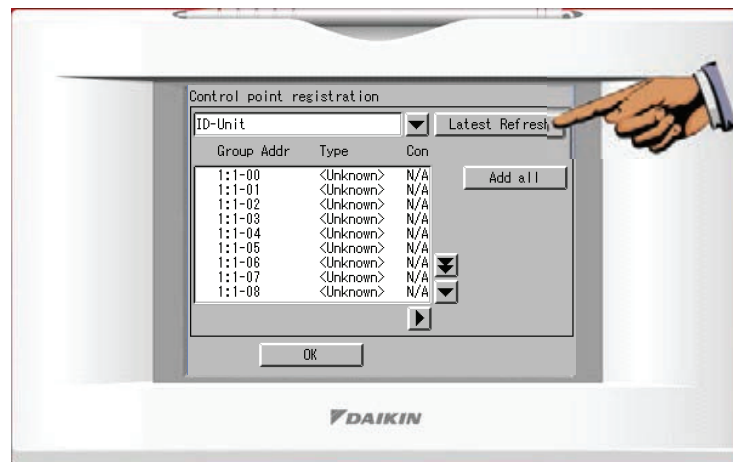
Control point registration

ID-Unit

Latest Refresh

Group Addr Type Con

| Group Addr | Type | Con |
|---|---|---|
| 1:1-00 | <Unknown> | N/A |
| 1:1-01 | <Unknown> | N/A |
| 1:1-02 | <Unknown> | N/A |
| 1:1-03 | <Unknown> | N/A |
| 1:1-04 | <Unknown> | N/A |
| 1:1-05 | <Unknown> | N/A |
| 1:1-06 | <Unknown> | N/A |
| 1:1-07 | <Unknown> | N/A |
| 1:1-08 | <Unknown> | N/A |

Add all

OK

DAIKIN